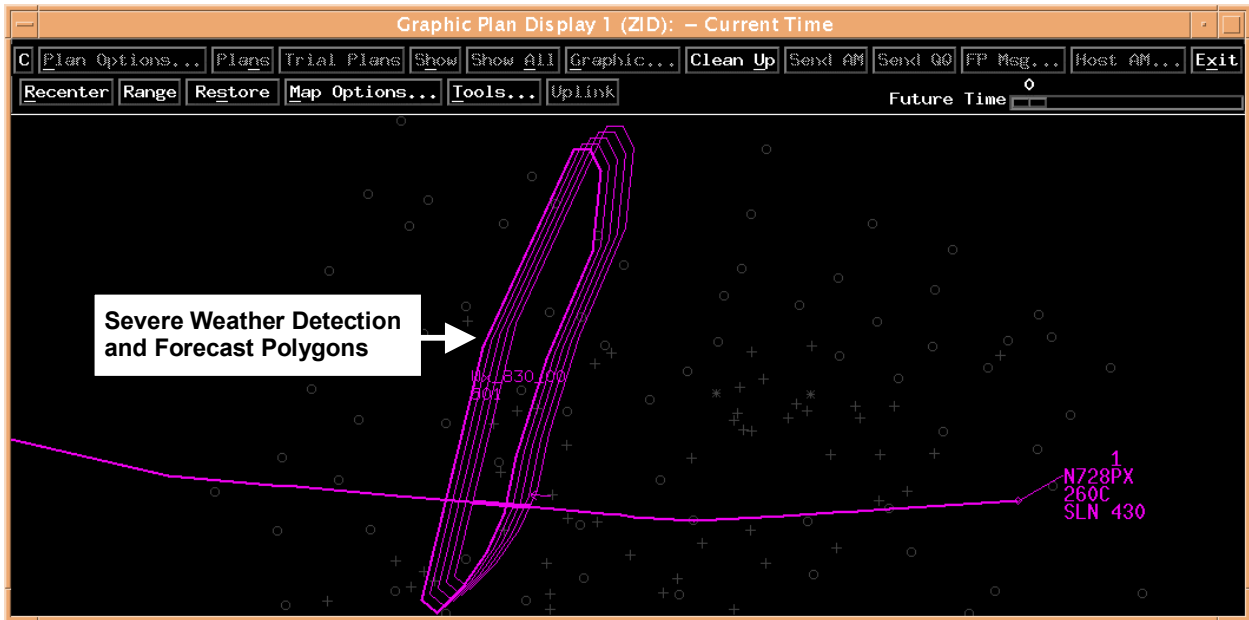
Graphic Plan Display 1 (ZID): – Current Time

C Plan Options... Plans Trial Plans Show Show All Graphic... Clean Up Send AM Send QQ FP Msg... Host AM... Exit

Recenter Range Restore Map Options... Tools... Uplink

Future Time

Severe Weather Detection and Forecast Polygons

W_330_00
501

1
N728PX
260C
SLN 430